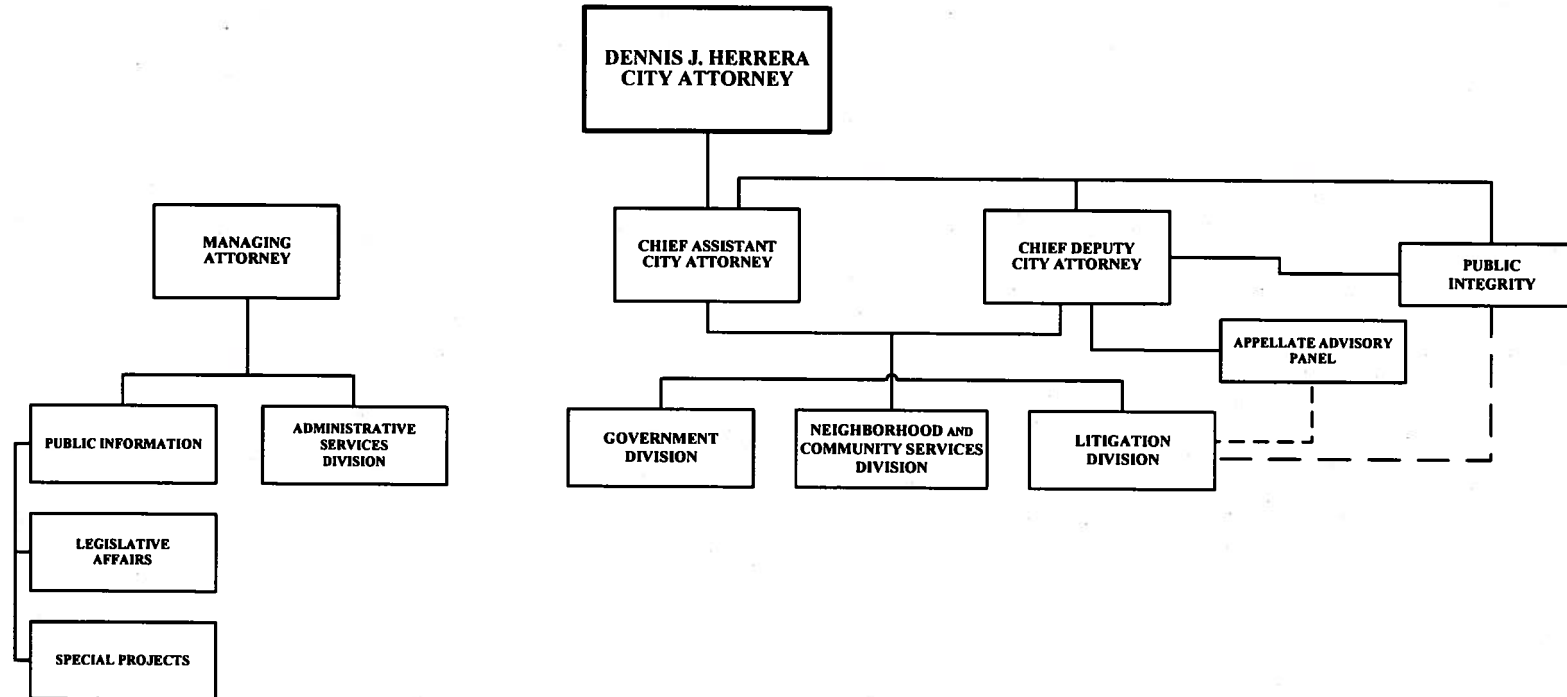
DENNIS J. HERRERA
CITY ATTORNEY

MANAGING ATTORNEY

CHIEF ASSISTANT CITY ATTORNEY

CHIEF DEPUTY CITY ATTORNEY

PUBLIC INTEGRITY

APPELLATE ADVISORY PANEL

PUBLIC INFORMATION

ADMINISTRATIVE SERVICES DIVISION

GOVERNMENT DIVISION

NEIGHBORHOOD AND COMMUNITY SERVICES DIVISION

LITIGATION DIVISION

LEGISLATIVE AFFAIRS

SPECIAL PROJECTS